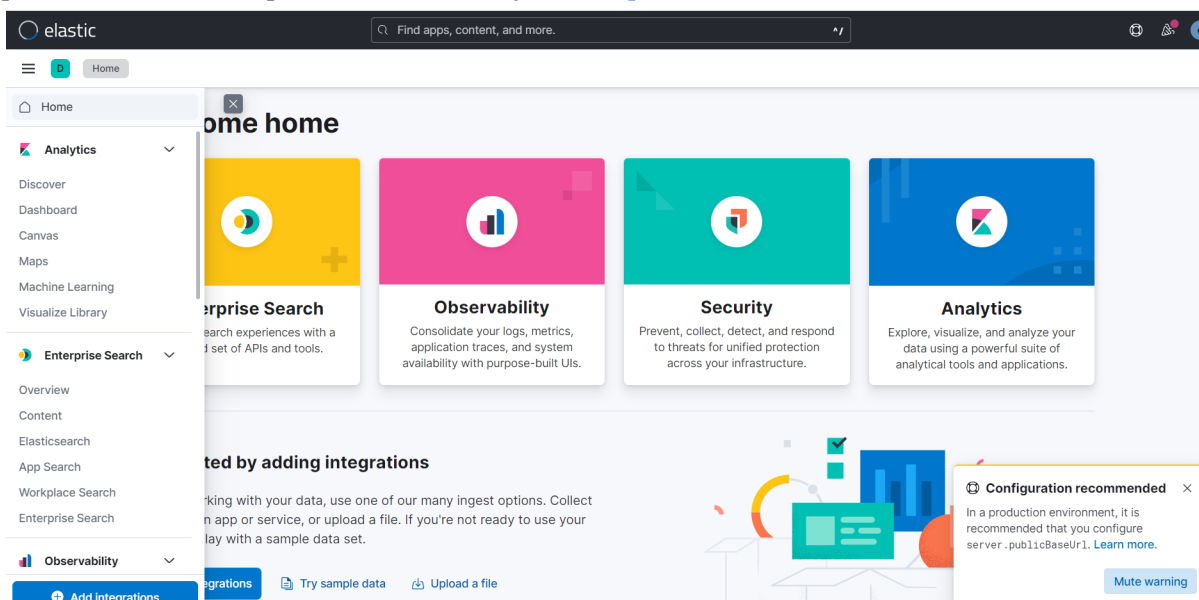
elastic

Find apps, content, and more.

D Home

Home

Analytics

Discover
Dashboard
Canvas
Maps
Machine Learning
Visualize Library

Enterprise Search

Overview
Content
Elasticsearch
App Search
Workplace Search
Enterprise Search

Observability

Add integrations

ome home

erprise Search
earch experiences with a
d set of APIs and tools.

Observability
Consolidate your logs, metrics, application traces, and system availability with purpose-built UIs.

Security
Prevent, collect, detect, and respond to threats for unified protection across your infrastructure.

Analytics
Explore, visualize, and analyze your data using a powerful suite of analytical tools and applications.

ted by adding integrations

rking with your data, use one of our many ingest options. Collect
n app or service, or upload a file. If you're not ready to use your
lay with a sample data set.

egrations
Try sample data
Upload a file

Configuration recommended
In a production environment, it is recommended that you configure server.publicBaseUrl. Learn more.

Mute warning